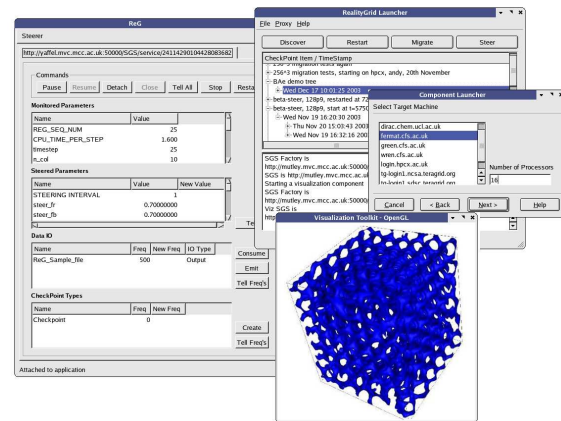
ReG

Steerer

http://yaffel.mvc.mcc.ac.uk:50000/SGS/service/24114290104428083682

Commands

Pause Resume Detach Close Tell All Stop Resta

Monitored Parameters

| Name | Value |
|---|---|
| REG_SEQ_NUM | 25 |
| CPU_TIME_PER_STEP | 1.600 |
| timestep | 25 |
| n_col | 10 |

Steered Parameters

| Name | Value | New Value |
|---|---|---|
| STEERING INTERVAL | 1 | |
| steer_fr | 0.70000000 | |
| steer_fb | 0.70000000 | |

Data IO

| Name | Freq | New Freq | IO Type |
|---|---|---|---|
| ReG_Sample_file | 500 | | Output |

Consume

Emit

Tell Freq's

CheckPoint Types

| Name | Freq | New Freq |
|---|---|---|
| Checkpoint | 0 | |

Create

Tell Freq's

Attached to application

RealityGrid Launcher

File Proxy Help

Discover Restart Migrate Steer

CheckPoint Item / TimeStamp

256^3 migration tests, starting on hpcx, andy, 20th November

BAe demo tree

Wed Dec 17 10:01:25 2003

beta-steer, 128p9, restarted at 72

beta-steer, 128p9, start at t=5750

Wed Nov 19 16:20:30 2003

Thu Nov 20 15:03:43 2003

Wed Nov 19 16:32:16 200

SGS Factory is
http://mutley.mvc.mcc.ac.uk:50000/
SGS is http://mutley.mvc.mcc.ac.uk:
Starting a visualization component
SGS Factory is
http://mutley.mvc.mcc.ac.uk:50000/
Viz SGS is
http

Component Launcher

Select Target Machine

dirac.chem.ucl.ac.uk
fermat.cfs.ac.uk
green.cfs.ac.uk
wren.cfs.ac.uk
login.hpcx.ac.uk
tg-login1.ncsa.teragrid.org
tg-login1.sdsc.teragrid.org

Number of Processors

16

Cancel < Back Next > Help

Visualization Toolkit - OpenGL